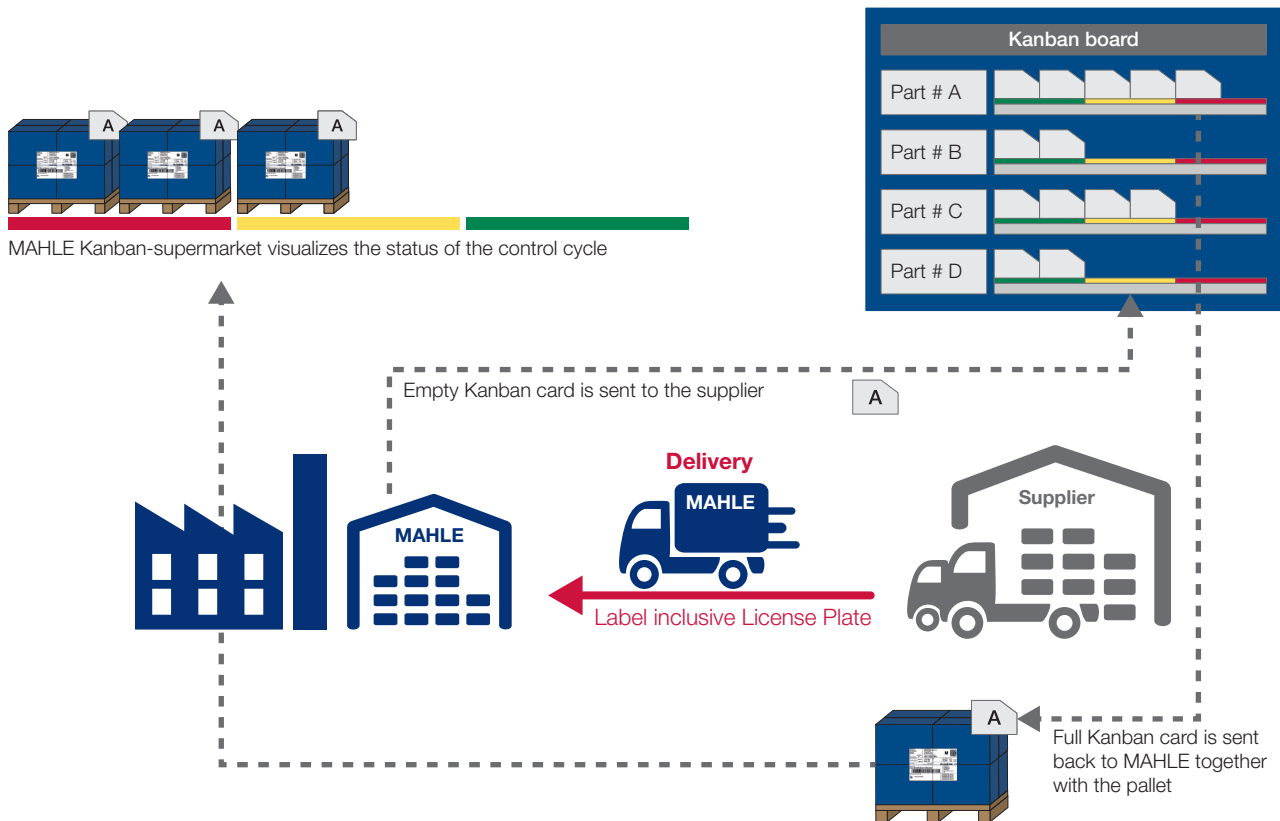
Kanban board

Part # A

Part # B

Part # C

Part # D

A A A

MAHLE Kanban-supermarket visualizes the status of the control cycle

Empty Kanban card is sent to the supplier

A

Delivery

MAHLE

MAHLE

Supplier

Label inclusive License Plate

A

Full Kanban card is sent back to MAHLE together with the pallet